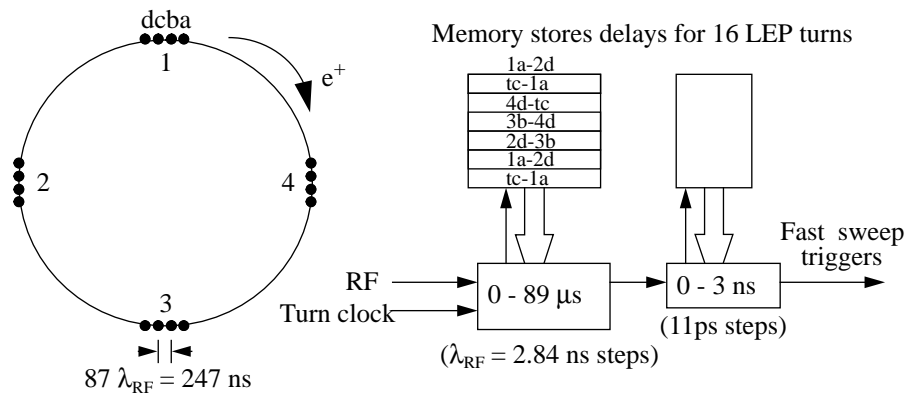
dcba

1

$e^+$

2

4

3

$87\ \lambda_{RF} = 247$ ns

Memory stores delays for 16 LEP turns

| 1a-2d |
|---|
| tc-1a |
| 4d-tc |
| 3b-4d |
| 2d-3b |
| 1a-2d |
| tc-1a |

RF

Turn clock

0 - 89 μs

($\lambda_{RF} = 2.84$ ns steps)

0 - 3 ns

(11ps steps)

Fast sweep triggers